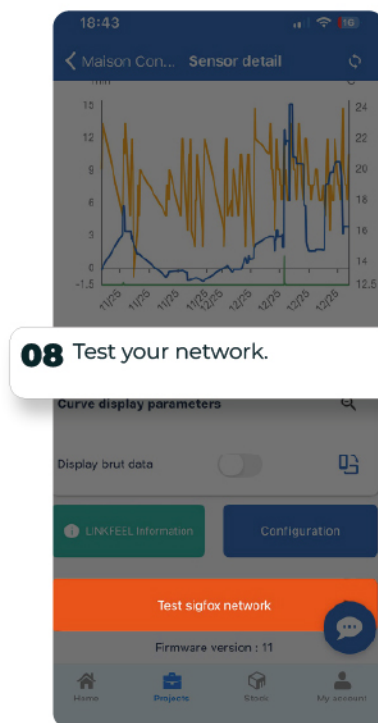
18:43

16

Maison Con... Sensor detail

15
12
9
6
3
0
-1.5

24
22
20
18
16
14
12.5

11/25 11/25 11/25 11/25 11/25 12/25 12/25 12/25 12/25 12/26

08 Test your network.

Curve display parameters

Display brut data

LINKFEEL information

Configuration

Test sigfox network

Firmware version : 11

Home Projects Stock My account